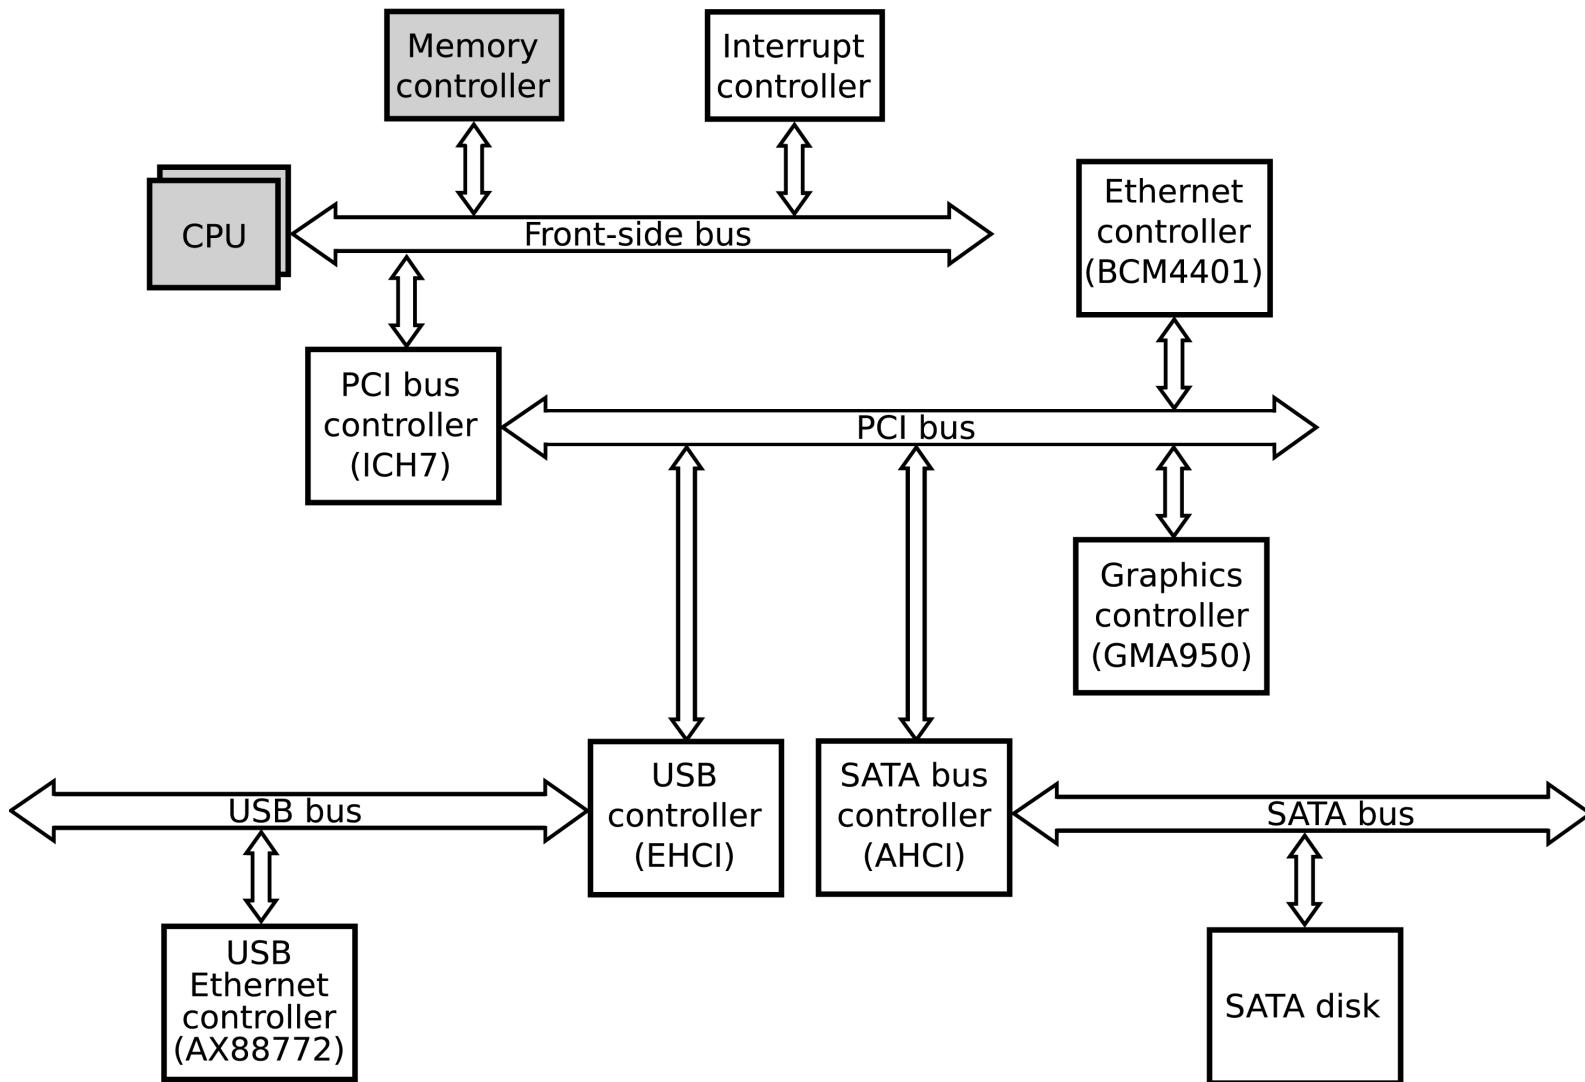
Memory controller

Interrupt controller

CPU

Front-side bus

Ethernet controller (BCM4401)

PCI bus controller (ICH7)

PCI bus

Graphics controller (GMA950)

USB bus

USB controller (EHCI)

SATA bus controller (AHCI)

SATA bus

USB Ethernet controller (AX88772)

SATA disk